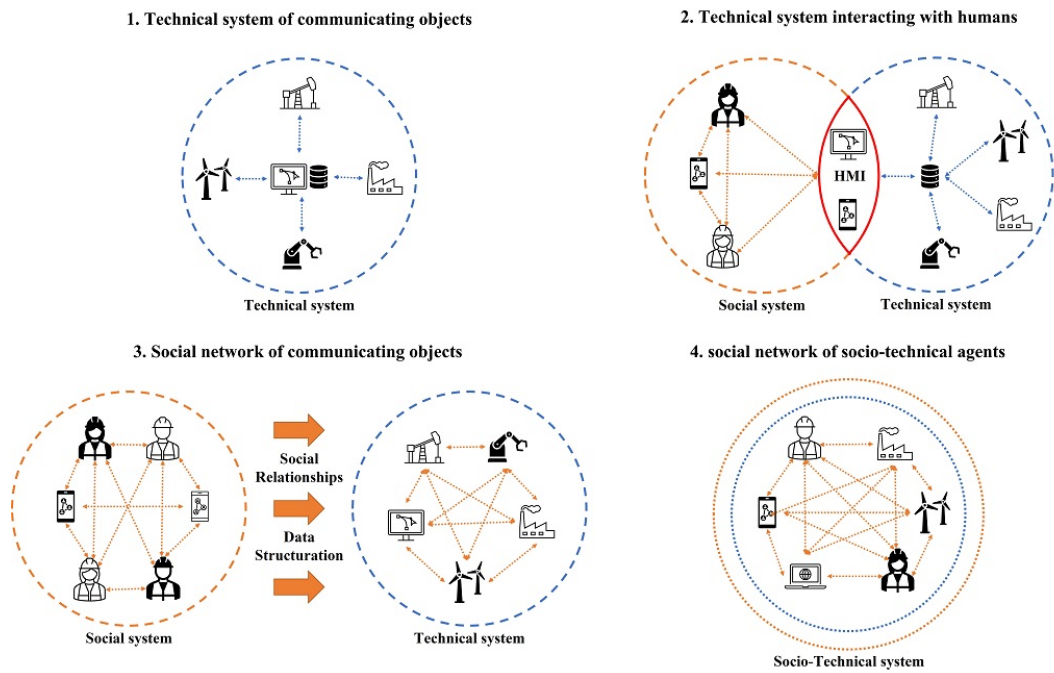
1. Technical system of communicating objects

Technical system

2. Technical system interacting with humans

HMI

Social system

Technical system

3. Social network of communicating objects

Social Relationships

Data Structuration

Social system

Technical system

4. social network of socio-technical agents

Socio-Technical system